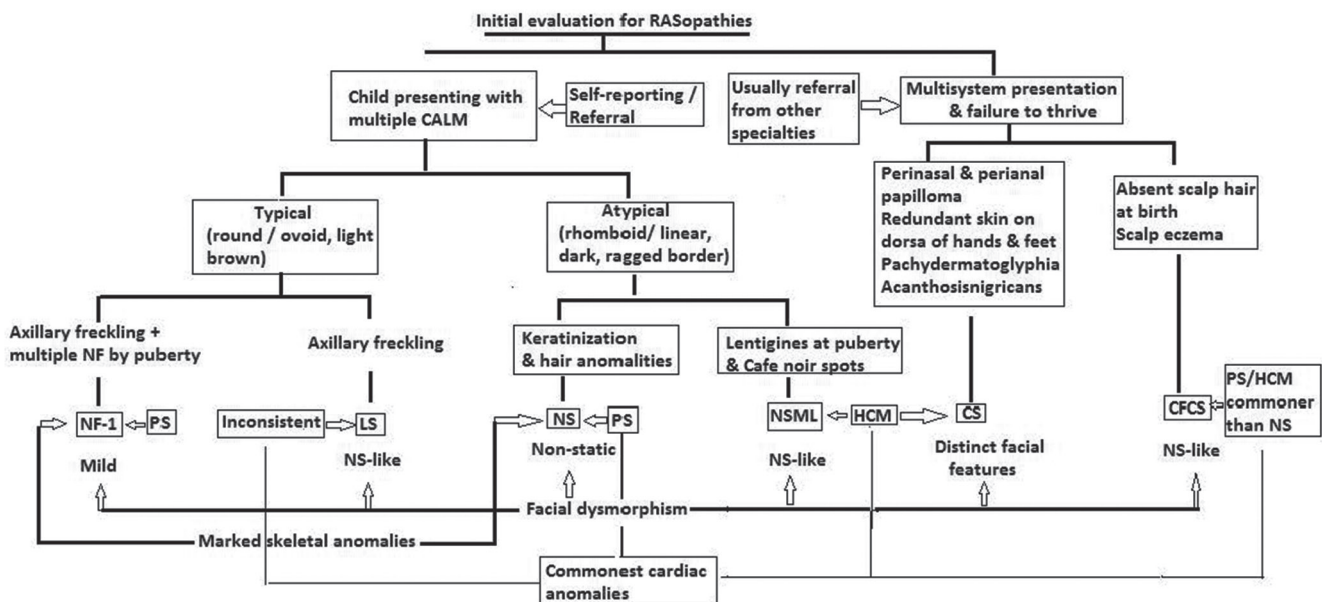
Initial evaluation for RASopathies

Child presenting with multiple CALM

Self-reporting / Referral

Usually referral from other specialties

Multisystem presentation & failure to thrive

Perinasal & perianal papilloma
Redundant skin on dorsa of hands & feet
Pachydermatoglyphia
Acanthosisnigricans

Absent scalp hair at birth
Scalp eczema

Typical (round / ovoid, light brown)

Atypical (rhomboid/ linear, dark, ragged border)

Axillary freckling + multiple NF by puberty

Axillary freckling

Keratinization & hair anomalities

Lentigines at puberty & Cafe noir spots

NF-1

PS

Inconsistent

LS

NS

PS

NSML

HCM

CS

CFCS

PS/HCM commoner than NS

Mild

NS-like

Non-static

NS-like

Distinct facial features

NS-like

Facial dysmorphism

Marked skeletal anomalies

Commonest cardiac anomalies